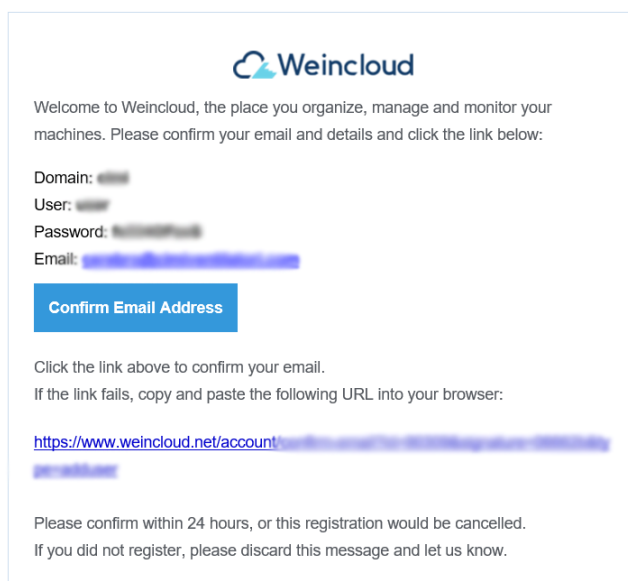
Weincloud

Welcome to Weincloud, the place you organize, manage and monitor your machines. Please confirm your email and details and click the link below:

Domain: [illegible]
User: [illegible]
Password: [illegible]
Email: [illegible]

Confirm Email Address

Click the link above to confirm your email.
If the link fails, copy and paste the following URL into your browser:

https://www.weincloud.net/account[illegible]

Please confirm within 24 hours, or this registration would be cancelled.
If you did not register, please discard this message and let us know.